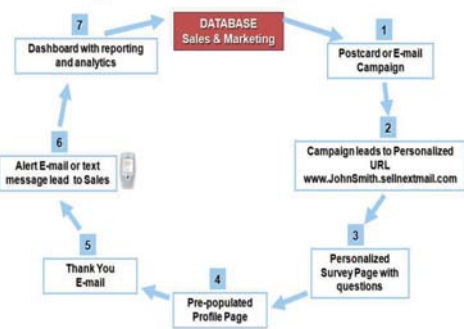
DATABASE
Sales & Marketing

1
Postcard or E-mail Campaign

2
Campaign leads to Personalized URL
www.JohnSmith.sellnextmail.com

3
Personalized Survey Page with questions

4
Pre-populated Profile Page

5
Thank You E-mail

6
Alert E-mail or text message lead to Sales

7
Dashboard with reporting and analytics